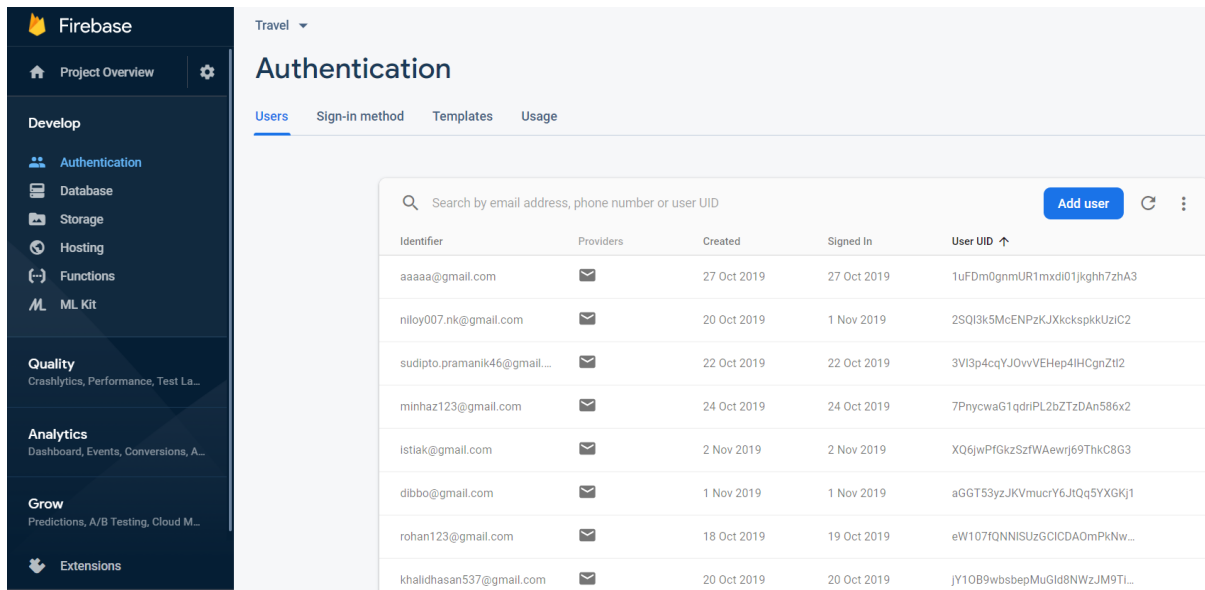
Firebase

Project Overview

Develop

Authentication
Database
Storage
Hosting
Functions
ML Kit

Quality
Crashlytics, Performance, Test La...

Analytics
Dashboard, Events, Conversions, A...

Grow
Predictions, A/B Testing, Cloud M...

Extensions

Travel

Authentication

Users Sign-in method Templates Usage

Search by email address, phone number or user UID

Add user

| Identifier | Providers | Created | Signed In | User UID ↑ |
|---|---|---|---|---|
| aaaaa@gmail.com | | 27 Oct 2019 | 27 Oct 2019 | 1uFDm0gnmUR1mxdi01jkghh7zhA3 |
| niloy007.nk@gmail.com | | 20 Oct 2019 | 1 Nov 2019 | 2SQI3k5McENPzKJXkckspkkUziC2 |
| sudipto.pramanik46@gmail.... | | 22 Oct 2019 | 22 Oct 2019 | 3VI3p4cqYJOvvVEHep4lHCgnZtI2 |
| minhaz123@gmail.com | | 24 Oct 2019 | 24 Oct 2019 | 7PnycwaG1qdriPL2bZTzDAn586x2 |
| istiak@gmail.com | | 2 Nov 2019 | 2 Nov 2019 | XQ6jwPfGkzSzfWAewrj69ThkC8G3 |
| dibbo@gmail.com | | 1 Nov 2019 | 1 Nov 2019 | aGGT53yzJKVmucrY6JtQq5YXGKj1 |
| rohan123@gmail.com | | 18 Oct 2019 | 19 Oct 2019 | eW107fQNNlSUzGClCDAOmPkNw... |
| khalidhasan537@gmail.com | | 20 Oct 2019 | 20 Oct 2019 | jY1OB9wbsbepMuGld8NWzJM9Ti... |